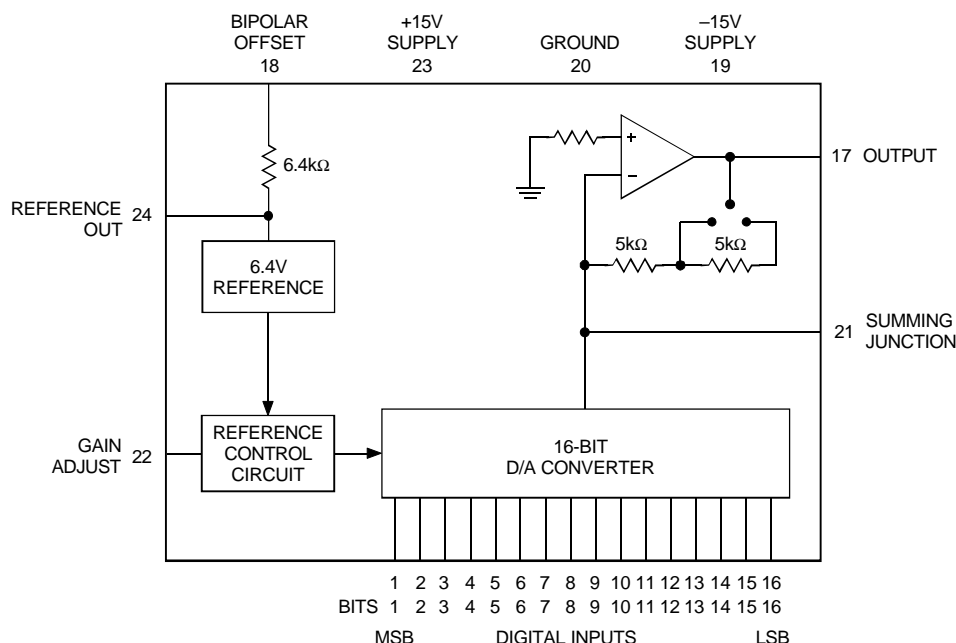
BIPOLAR OFFSET 18

+15V SUPPLY 23

GROUND 20

–15V SUPPLY 19

6.4kΩ

+

–

17 OUTPUT

REFERENCE OUT 24

5kΩ

5kΩ

6.4V REFERENCE

21 SUMMING JUNCTION

GAIN ADJUST 22

REFERENCE CONTROL CIRCUIT

16-BIT D/A CONVERTER

1 2 3 4 5 6 7 8 9 10 11 12 13 14 15 16

BITS 1 2 3 4 5 6 7 8 9 10 11 12 13 14 15 16

MSB DIGITAL INPUTS LSB